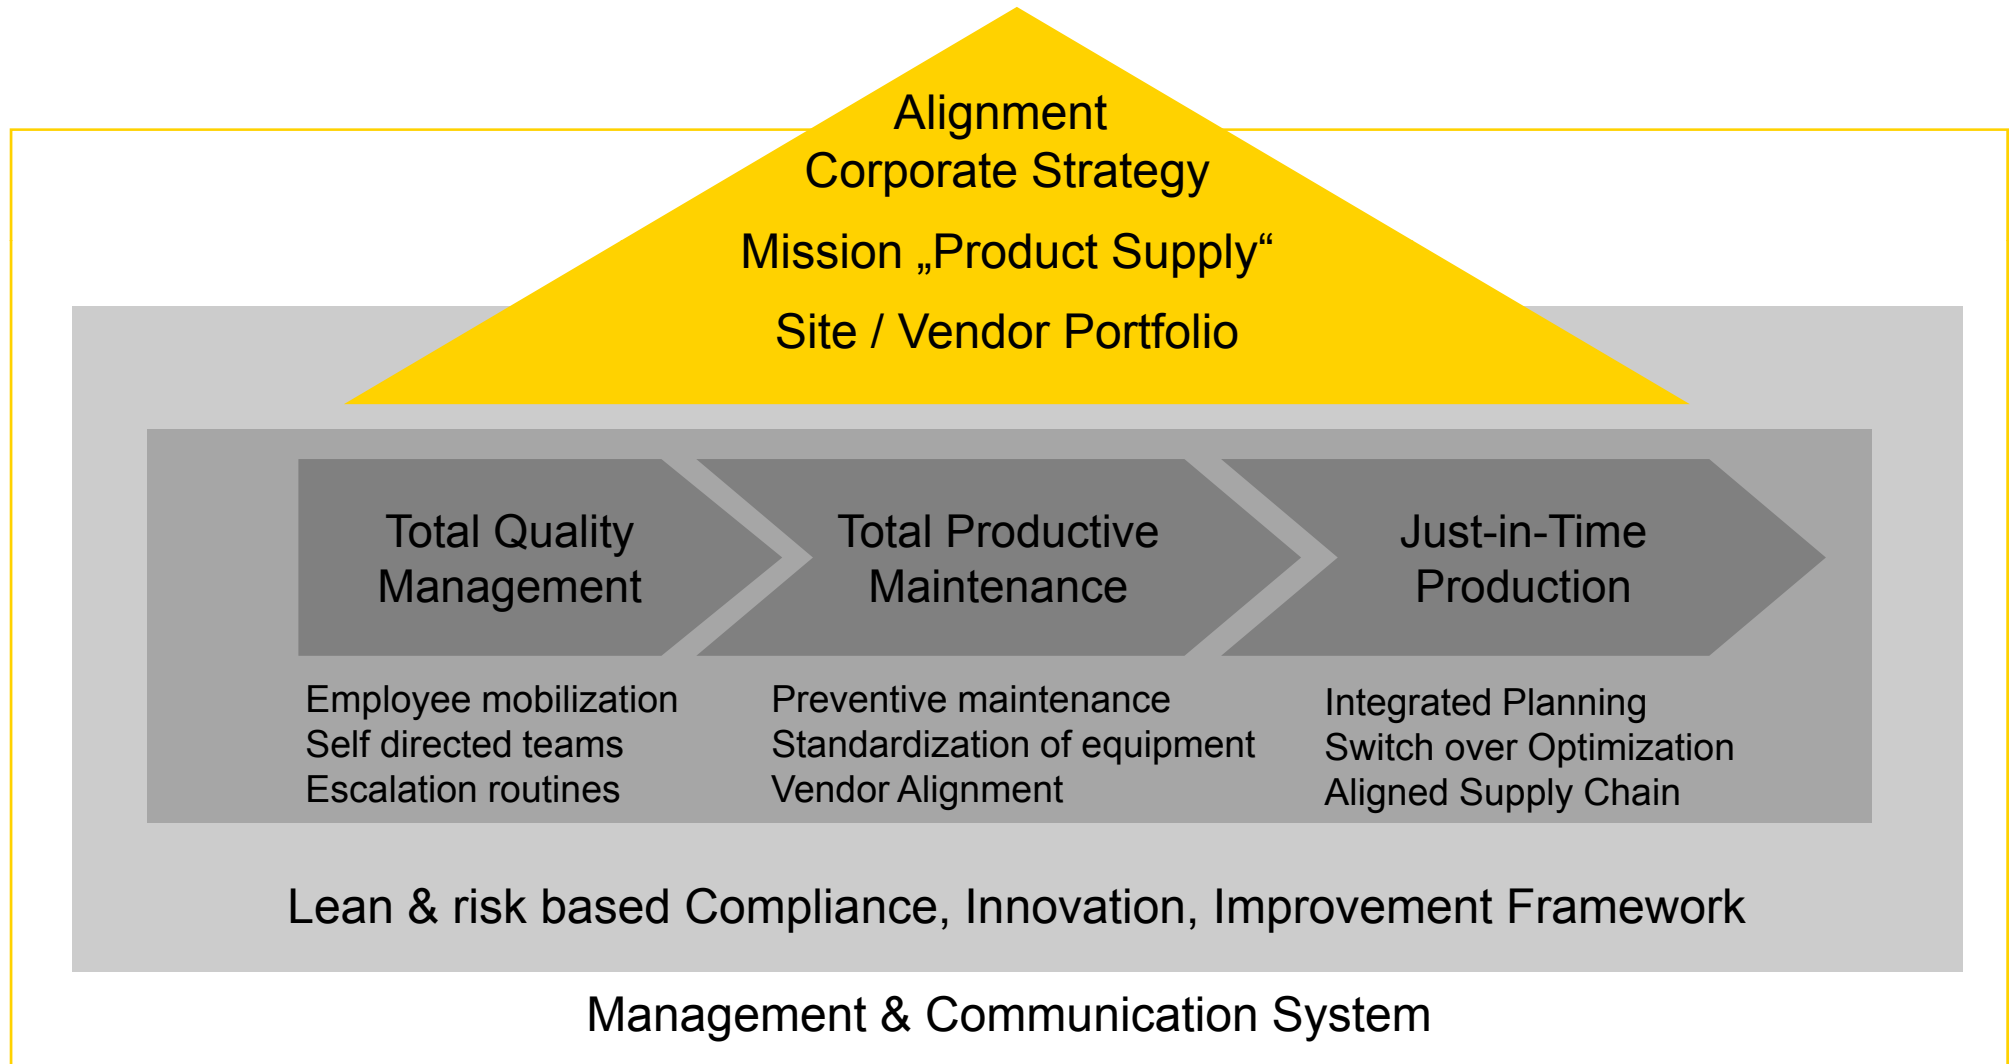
Alignment
Corporate Strategy

Mission „Product Supply“

Site / Vendor Portfolio

Total Quality Management

Total Productive Maintenance

Just-in-Time Production

Employee mobilization
Self directed teams
Escalation routines

Preventive maintenance
Standardization of equipment
Vendor Alignment

Integrated Planning
Switch over Optimization
Aligned Supply Chain

Lean & risk based Compliance, Innovation, Improvement Framework

Management & Communication System